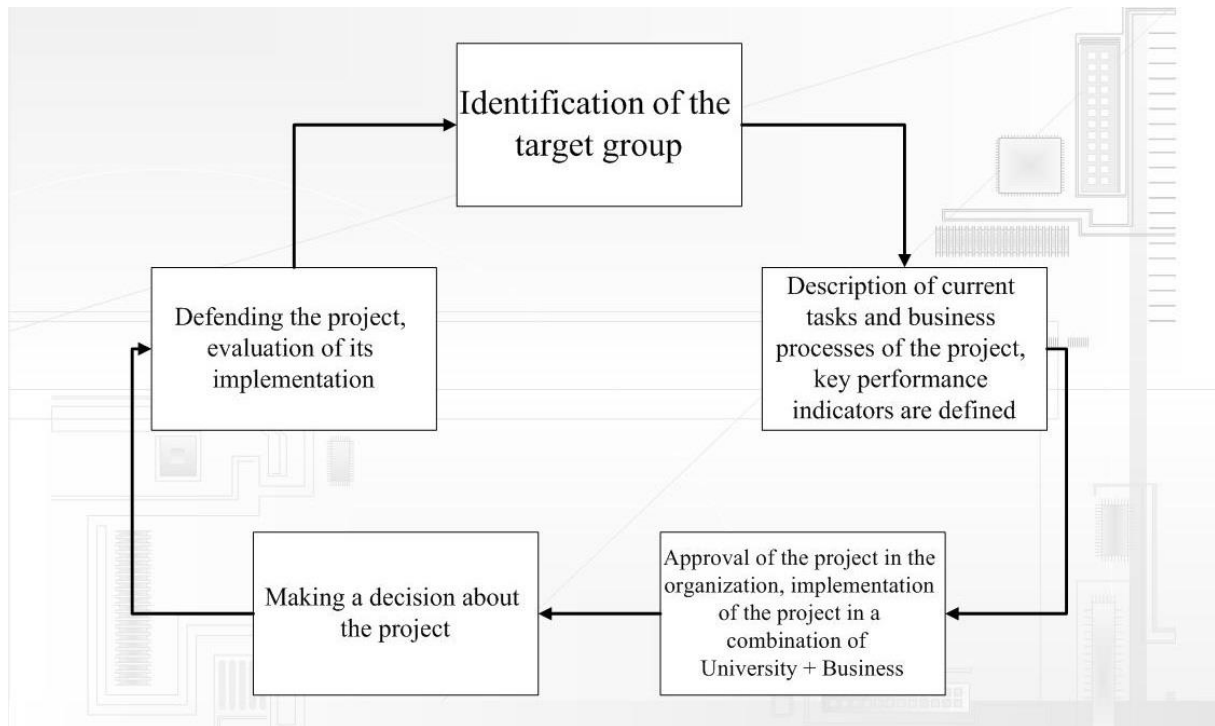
Identification of the target group

Description of current tasks and business processes of the project, key performance indicators are defined

Approval of the project in the organization, implementation of the project in a combination of University + Business

Making a decision about the project

Defending the project, evaluation of its implementation